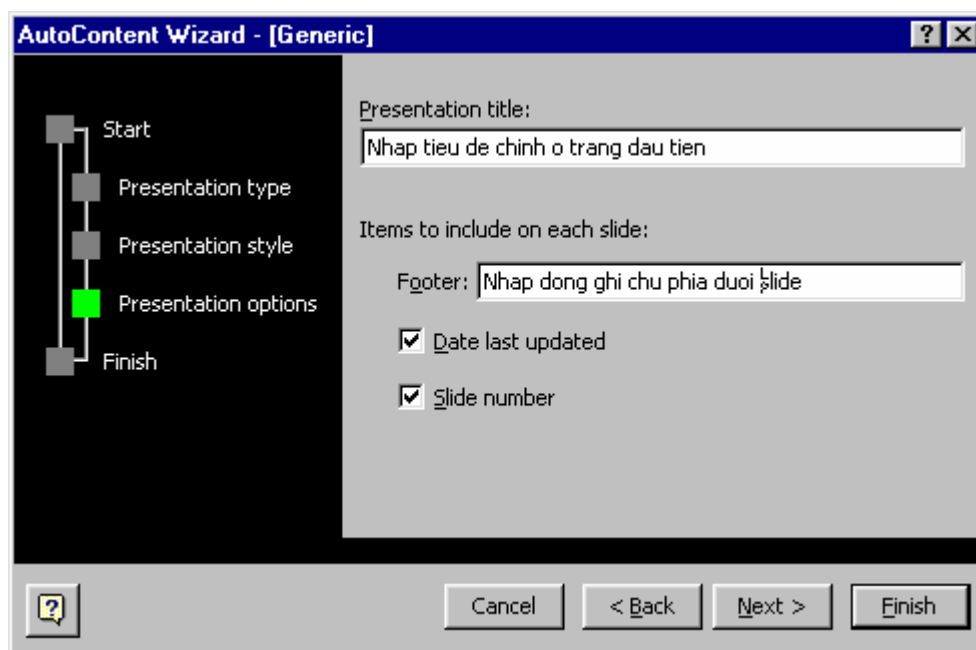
AutoContent Wizard - [Generic]

?

Start

Presentation type

Presentation style

Presentation options

Finish

Presentation title:

Nhap tieu de chinh o trang dau tien

Items to include on each slide:

Footer: Nhap dong ghi chu phia duoi slide

Date last updated

Slide number

Cancel

< Back

Next >

Finish